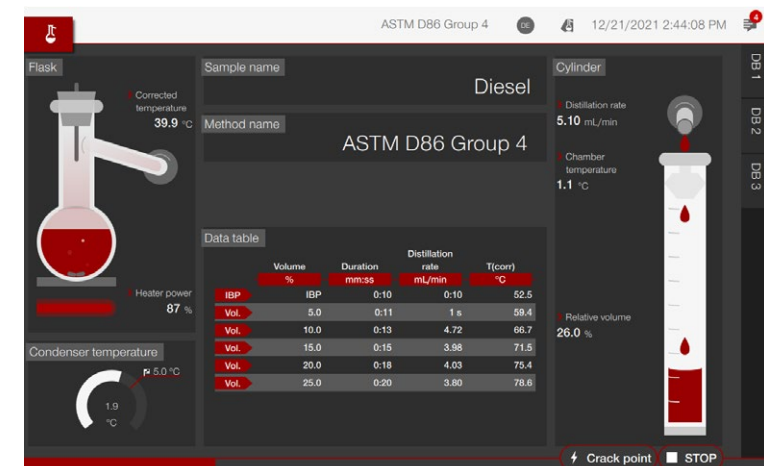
ASTM D86 Group 4 DE 12/21/2021 2:44:08 PM 4

Flask

Corrected temperature
39.9 °C

Heater power
87 %

Condenser temperature

5.0 °C

1.9
°C

Sample name
Diesel

Method name
ASTM D86 Group 4

Data table

| | Volume % | Duration mm:ss | Distillation rate mL/min | T(corr) °C |
|---|---|---|---|---|
| IBP | IBP | 0:10 | 0:10 | 52.5 |
| Vol. | 5.0 | 0:11 | 1 s | 59.4 |
| Vol. | 10.0 | 0:13 | 4.72 | 66.7 |
| Vol. | 15.0 | 0:15 | 3.98 | 71.5 |
| Vol. | 20.0 | 0:18 | 4.03 | 75.4 |
| Vol. | 25.0 | 0:20 | 3.80 | 78.6 |

Cylinder

Distillation rate
5.10 mL/min

Chamber temperature
1.1 °C

Relative volume
26.0 %

DB 1
DB 2
DB 3

Crack point
STOP